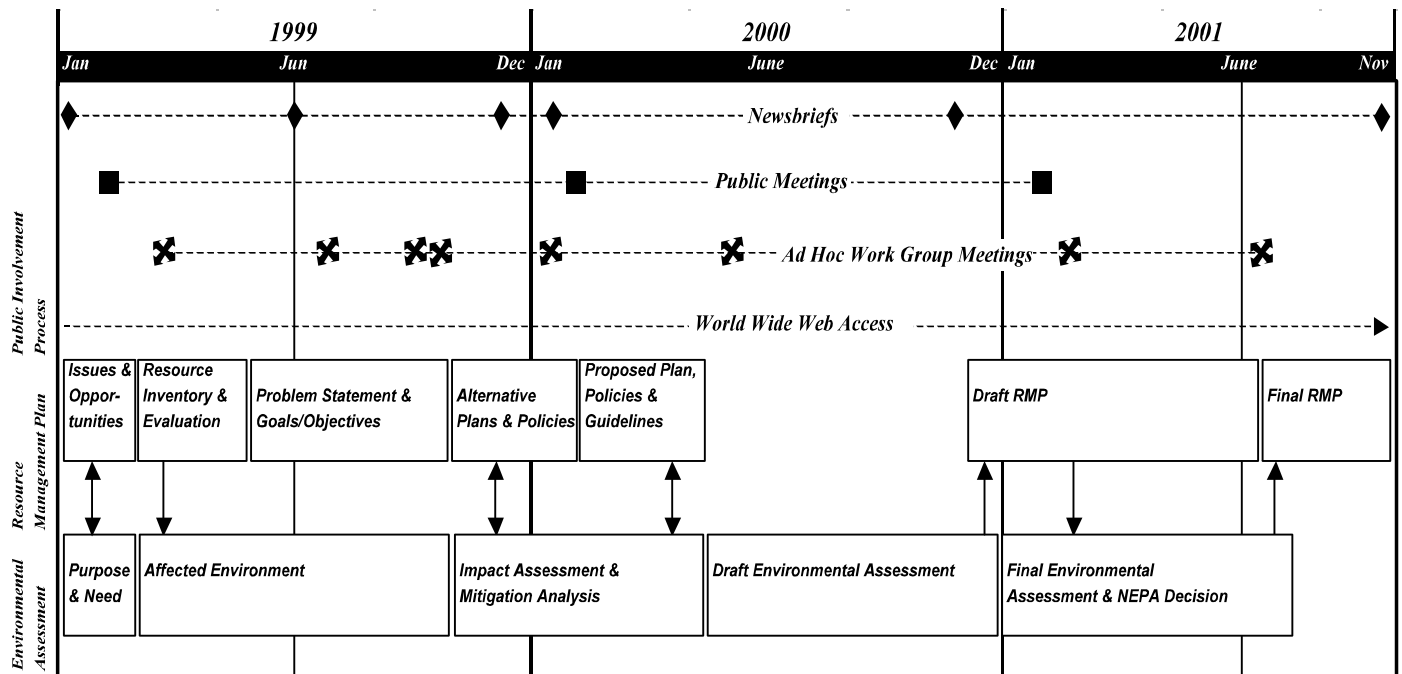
1999

2000

2001

Jan Jun Dec Jan June Dec Jan June Nov

Newsbriefs

Public Meetings

Ad Hoc Work Group Meetings

World Wide Web Access

Public Involvement Process

Resource Management Plan

Environmental Assessment

Issues & Opportunities

Resource Inventory & Evaluation

Problem Statement & Goals/Objectives

Alternative Plans & Policies

Proposed Plan, Policies & Guidelines

Draft RMP

Final RMP

Purpose & Need

Affected Environment

Impact Assessment & Mitigation Analysis

Draft Environmental Assessment

Final Environmental Assessment & NEPA Decision